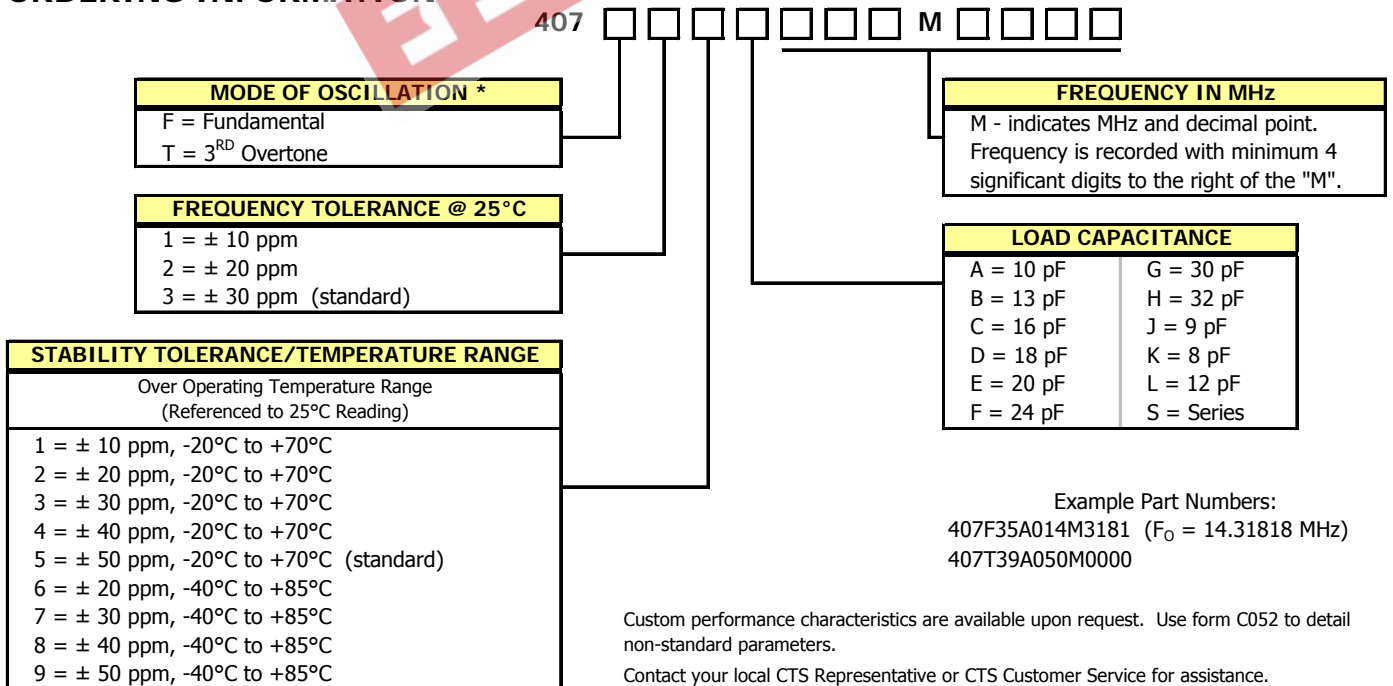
ORDERING INFORMATION

407 □□□□□□ M □□□□

MODE OF OSCILLATION *
F = Fundamental
T = 3$^{RD}$ Overtone

FREQUENCY TOLERANCE @ 25°C
1 = ± 10 ppm
2 = ± 20 ppm
3 = ± 30 ppm (standard)

STABILITY TOLERANCE/TEMPERATURE RANGE
Over Operating Temperature Range
(Referenced to 25°C Reading)
1 = ± 10 ppm, -20°C to +70°C
2 = ± 20 ppm, -20°C to +70°C
3 = ± 30 ppm, -20°C to +70°C
4 = ± 40 ppm, -20°C to +70°C
5 = ± 50 ppm, -20°C to +70°C (standard)
6 = ± 20 ppm, -40°C to +85°C
7 = ± 30 ppm, -40°C to +85°C
8 = ± 40 ppm, -40°C to +85°C
9 = ± 50 ppm, -40°C to +85°C

FREQUENCY IN MHz
M - indicates MHz and decimal point. Frequency is recorded with minimum 4 significant digits to the right of the "M".

LOAD CAPACITANCE
| A = 10 pF | G = 30 pF |
|---|---|
| B = 13 pF | H = 32 pF |
| C = 16 pF | J = 9 pF |
| D = 18 pF | K = 8 pF |
| E = 20 pF | L = 12 pF |
| F = 24 pF | S = Series |

Example Part Numbers:
407F35A014M3181 ($F_O$ = 14.31818 MHz)
407T39A050M0000

Custom performance characteristics are available upon request. Use form C052 to detail non-standard parameters.

Contact your local CTS Representative or CTS Customer Service for assistance.